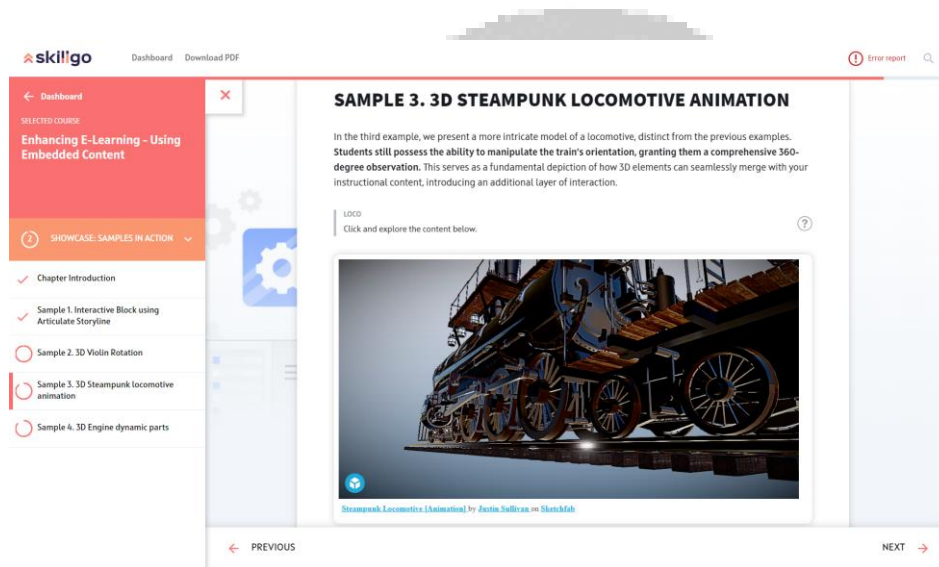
skillgo Dashboard Download PDF

Error report

← Dashboard

SELECTED COURSE

Enhancing E-Learning - Using Embedded Content

2 SHOWCASE: SAMPLES IN ACTION

Chapter Introduction

Sample 1. Interactive Block using Articulate Storyline

Sample 2. 3D Violin Rotation

Sample 3. 3D Steampunk locomotive animation

Sample 4. 3D Engine dynamic parts

SAMPLE 3. 3D STEAMPUNK LOCOMOTIVE ANIMATION

In the third example, we present a more intricate model of a locomotive, distinct from the previous examples. **Students still possess the ability to manipulate the train's orientation, granting them a comprehensive 360-degree observation.** This serves as a fundamental depiction of how 3D elements can seamlessly merge with your instructional content, introducing an additional layer of interaction.

LOCO

Click and explore the content below.

Steampunk Locomotive [Animation] by Justin Sullivan on Sketchfab

← PREVIOUS

NEXT →